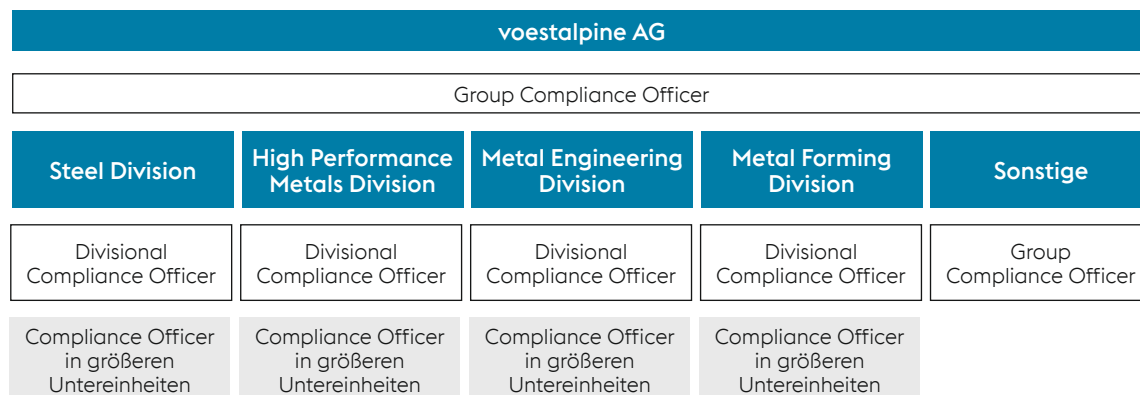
voestalpine AG

Group Compliance Officer

| Steel Division | High Performance Metals Division | Metal Engineering Division | Metal Forming Division | Sonstige |
|---|---|---|---|---|
| Divisional Compliance Officer | Divisional Compliance Officer | Divisional Compliance Officer | Divisional Compliance Officer | Group Compliance Officer |
| Compliance Officer in größeren Untereinheiten | Compliance Officer in größeren Untereinheiten | Compliance Officer in größeren Untereinheiten | Compliance Officer in größeren Untereinheiten | |